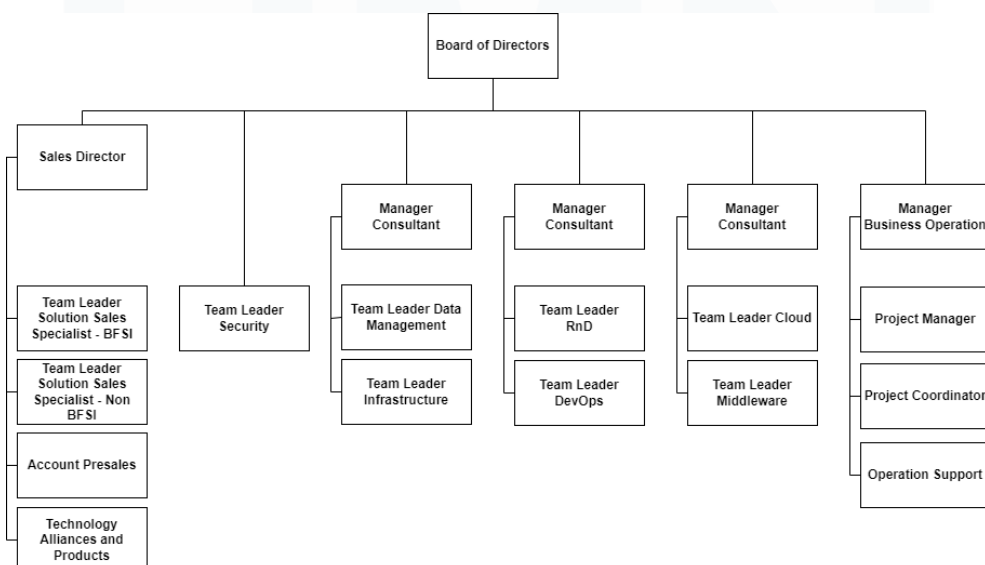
Board of Directors

Sales Director

Team Leader Solution Sales Specialist - BFSI

Team Leader Solution Sales Specialist - Non BFSI

Account Presales

Technology Alliances and Products

Team Leader Security

Manager Consultant

Team Leader Data Management

Team Leader Infrastructure

Manager Consultant

Team Leader RnD

Team Leader DevOps

Manager Consultant

Team Leader Cloud

Team Leader Middleware

Manager Business Operation

Project Manager

Project Coordinator

Operation Support